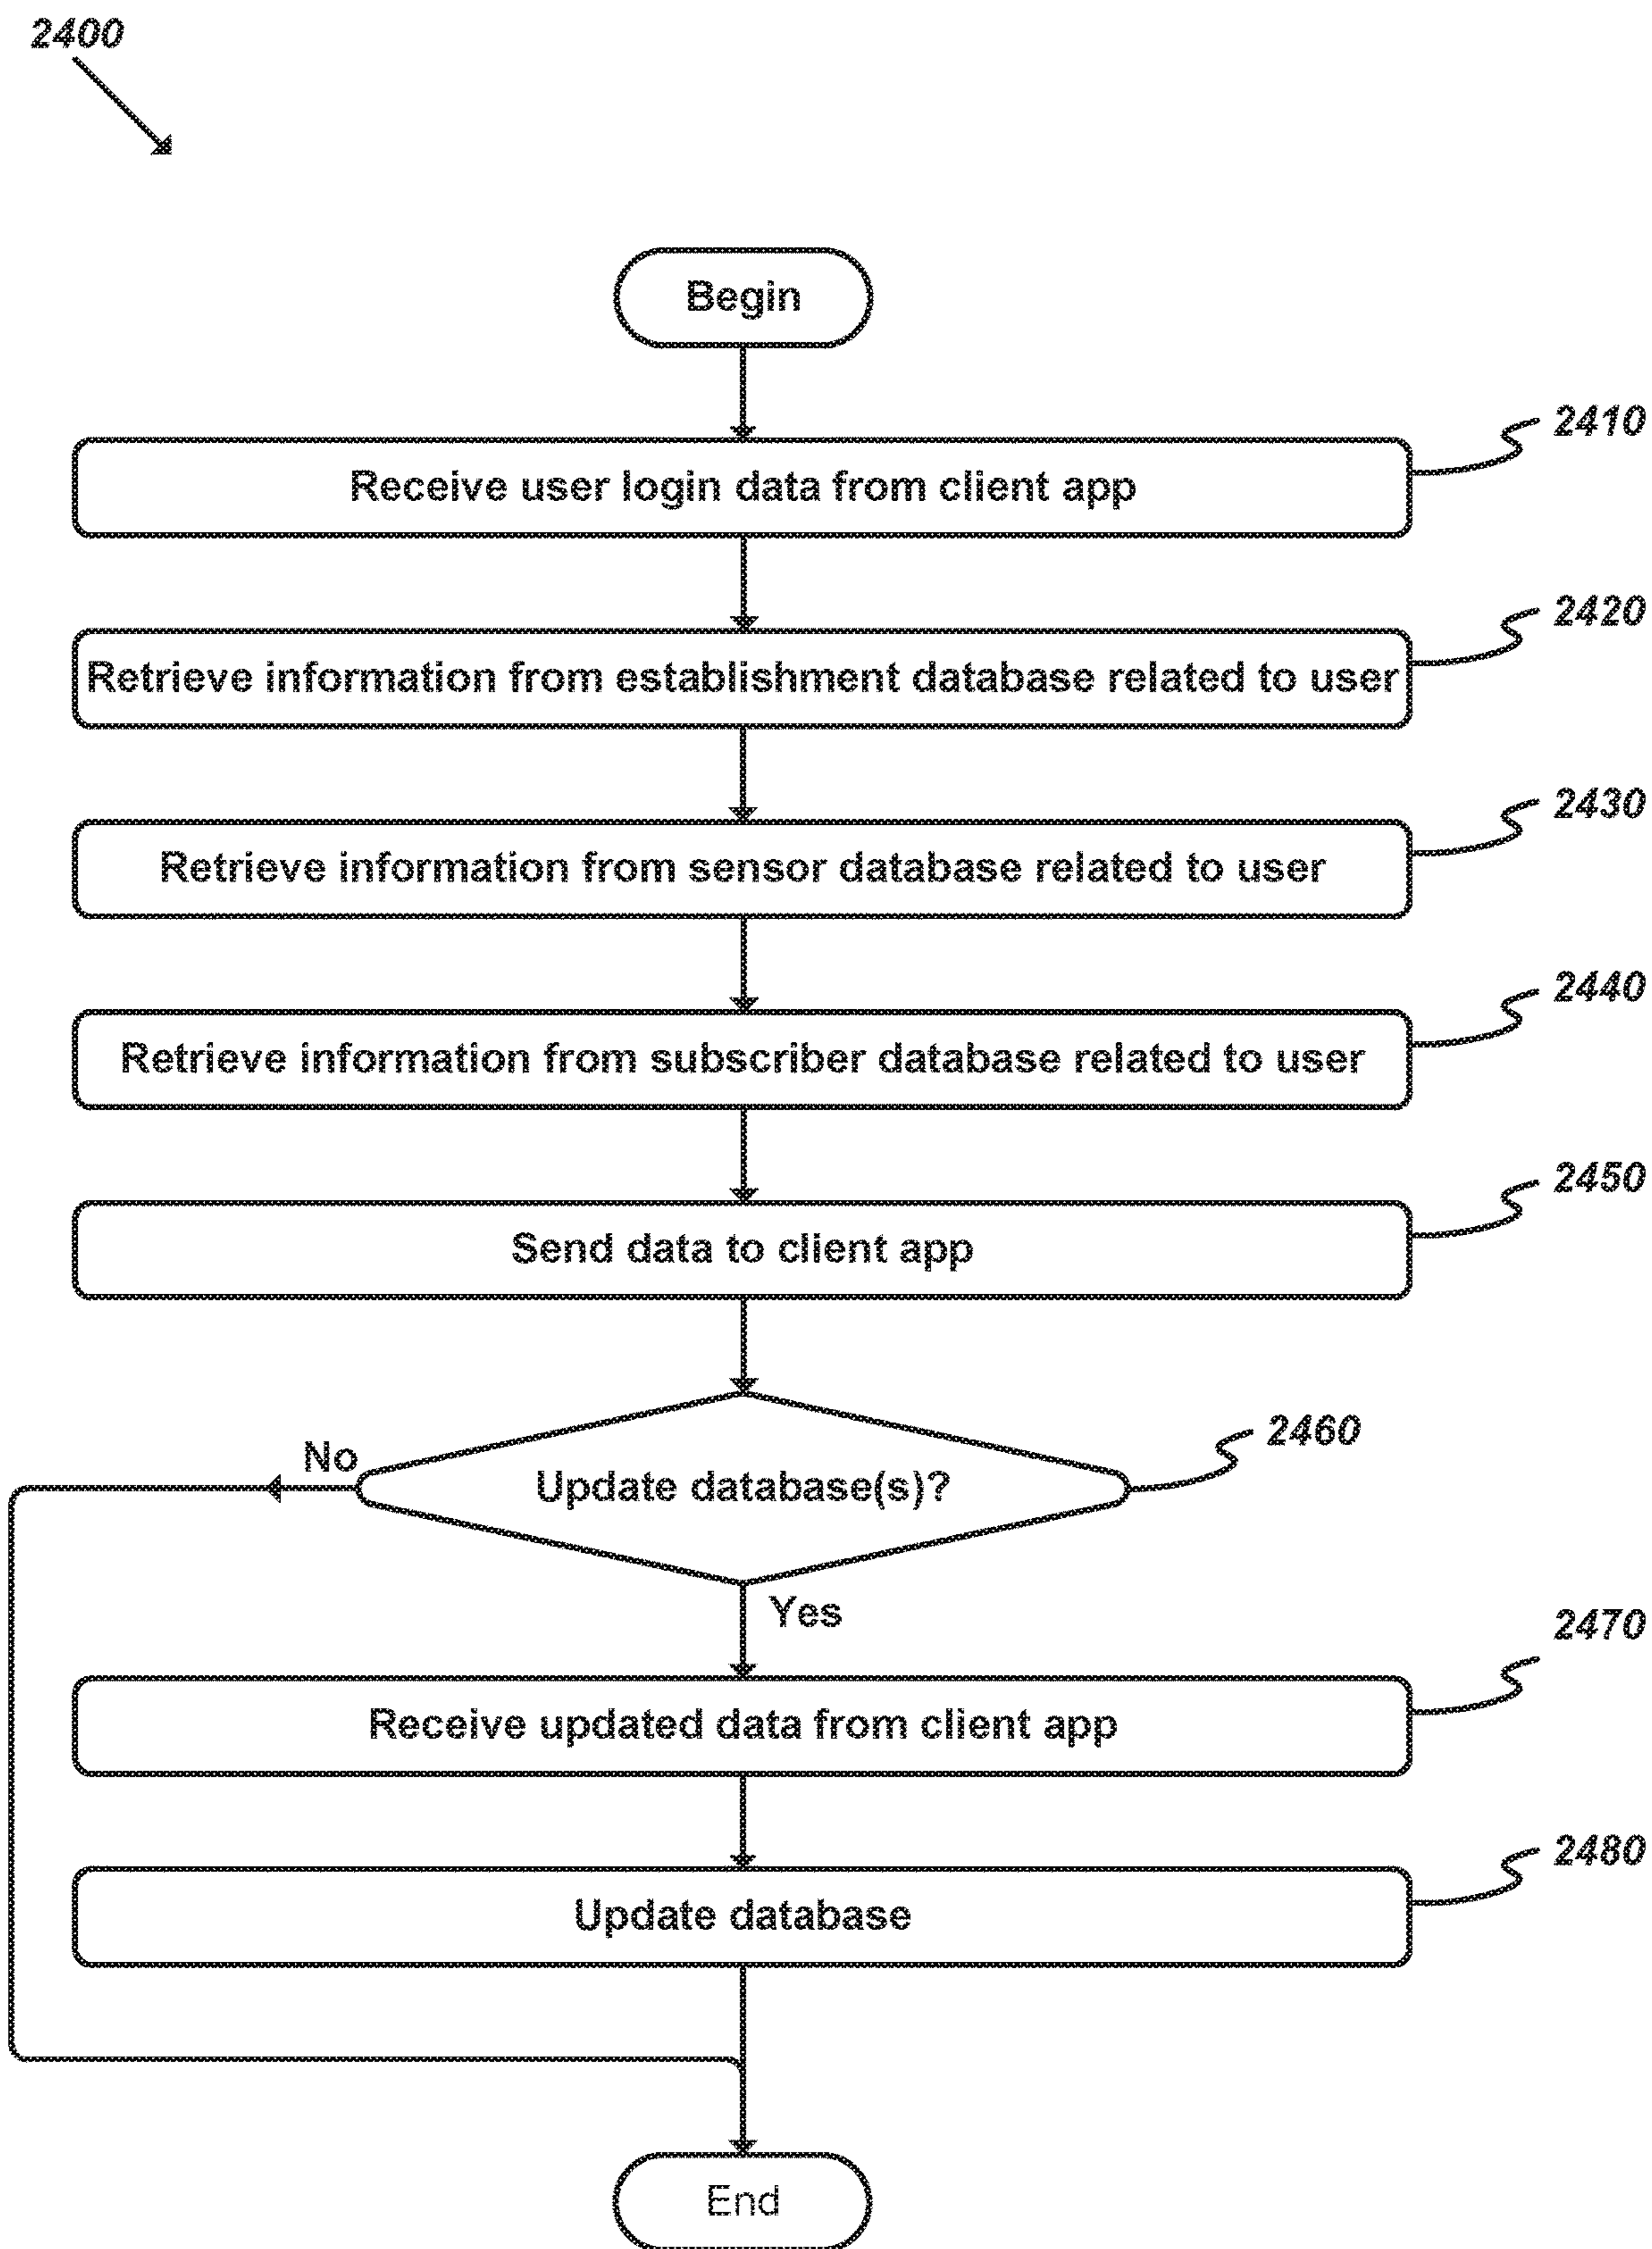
2400

Begin

Receive user login data from client app

2410

Retrieve information from establishment database related to user

2420

Retrieve information from sensor database related to user

2430

Retrieve information from subscriber database related to user

2440

Send data to client app

2450

No

Update database(s)?

2460

Yes

Receive updated data from client app

2470

Update database

2480

End